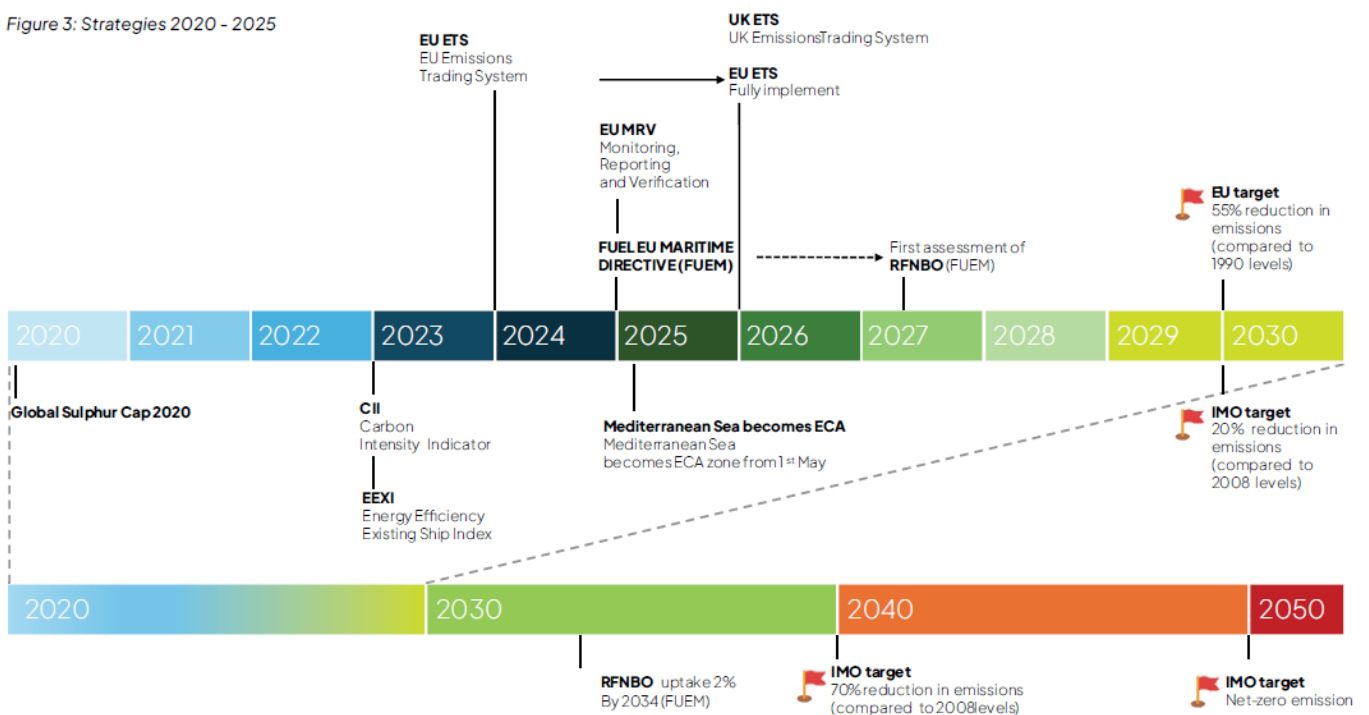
Figure 3: Strategies 2020 - 2025

EU ETS
EU Emissions Trading System

UK ETS
UK EmissionsTrading System

EU ETS
Fully implement

EU MRV
Monitoring, Reporting and Verification

FUEL EU MARITIME DIRECTIVE (FUEM)

First assessment of RFNBO (FUEM)

EU target
55% reduction in emissions (compared to 1990 levels)

2020 2021 2022 2023 2024 2025 2026 2027 2028 2029 2030

Global Sulphur Cap 2020

CII
Carbon Intensity Indicator

EEXI
Energy Efficiency Existing Ship Index

Mediterranean Sea becomes ECA
Mediterranean Sea becomes ECA zone from 1$^{st}$ May

IMO target
20% reduction in emissions (compared to 2008 levels)

2020 2030 2040 2050

RFNBO uptake 2% By 2034 (FUEM)

IMO target
70% reduction in emissions (compared to 2008levels)

IMO target
Net-zero emission